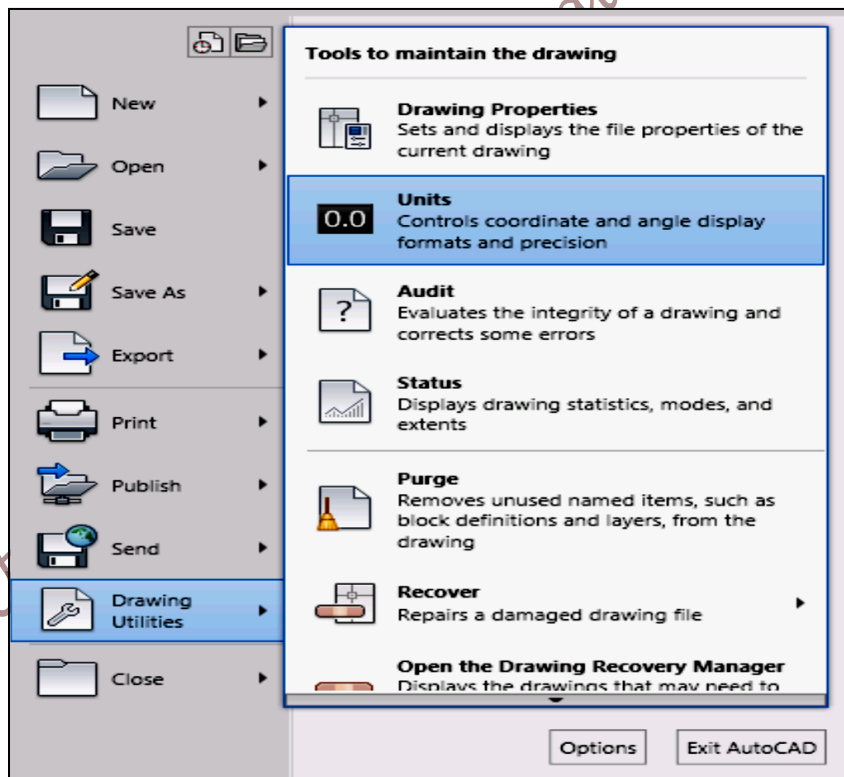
New
Open
Save
Save As
Export
Print
Publish
Send
Drawing Utilities
Close

Tools to maintain the drawing

Drawing Properties
Sets and displays the file properties of the current drawing

0.0
Units
Controls coordinate and angle display formats and precision

?
Audit
Evaluates the integrity of a drawing and corrects some errors

Status
Displays drawing statistics, modes, and extents

Purge
Removes unused named items, such as block definitions and layers, from the drawing

Recover
Repairs a damaged drawing file

Open the Drawing Recovery Manager
Displays the drawings that may need to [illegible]

Options
Exit AutoCAD